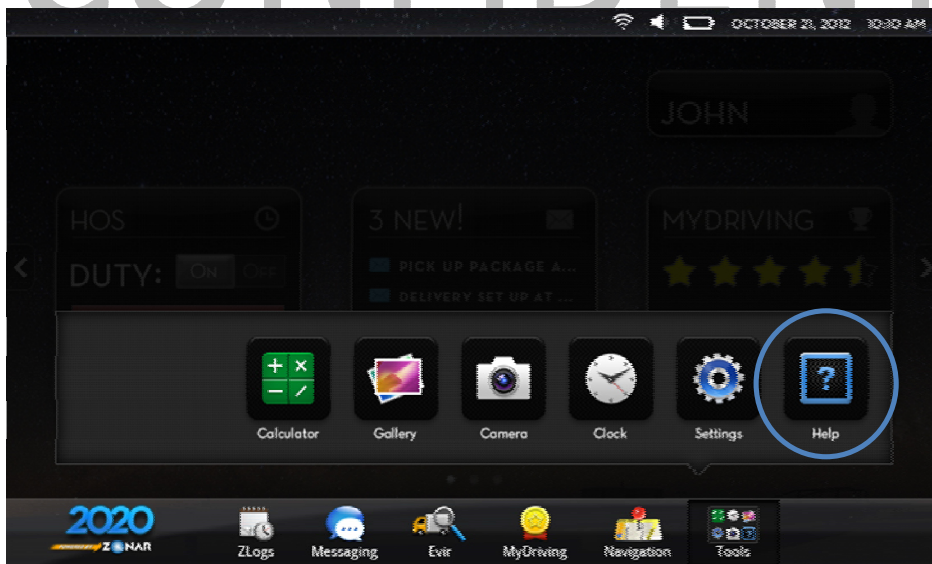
OCTOBER 21, 2012 10:30 AM

JOHN

HOS

DUTY: ON OFF

3 NEW!

PICK UP PACKAGE A...

DELIVERY SET UP AT ...

MYDRIVING

Calculator

Gallery

Camera

Clock

Settings

Help

2020

ZONAR

ZLogs

Messaging

Evir

MyDriving

Navigation

Tools